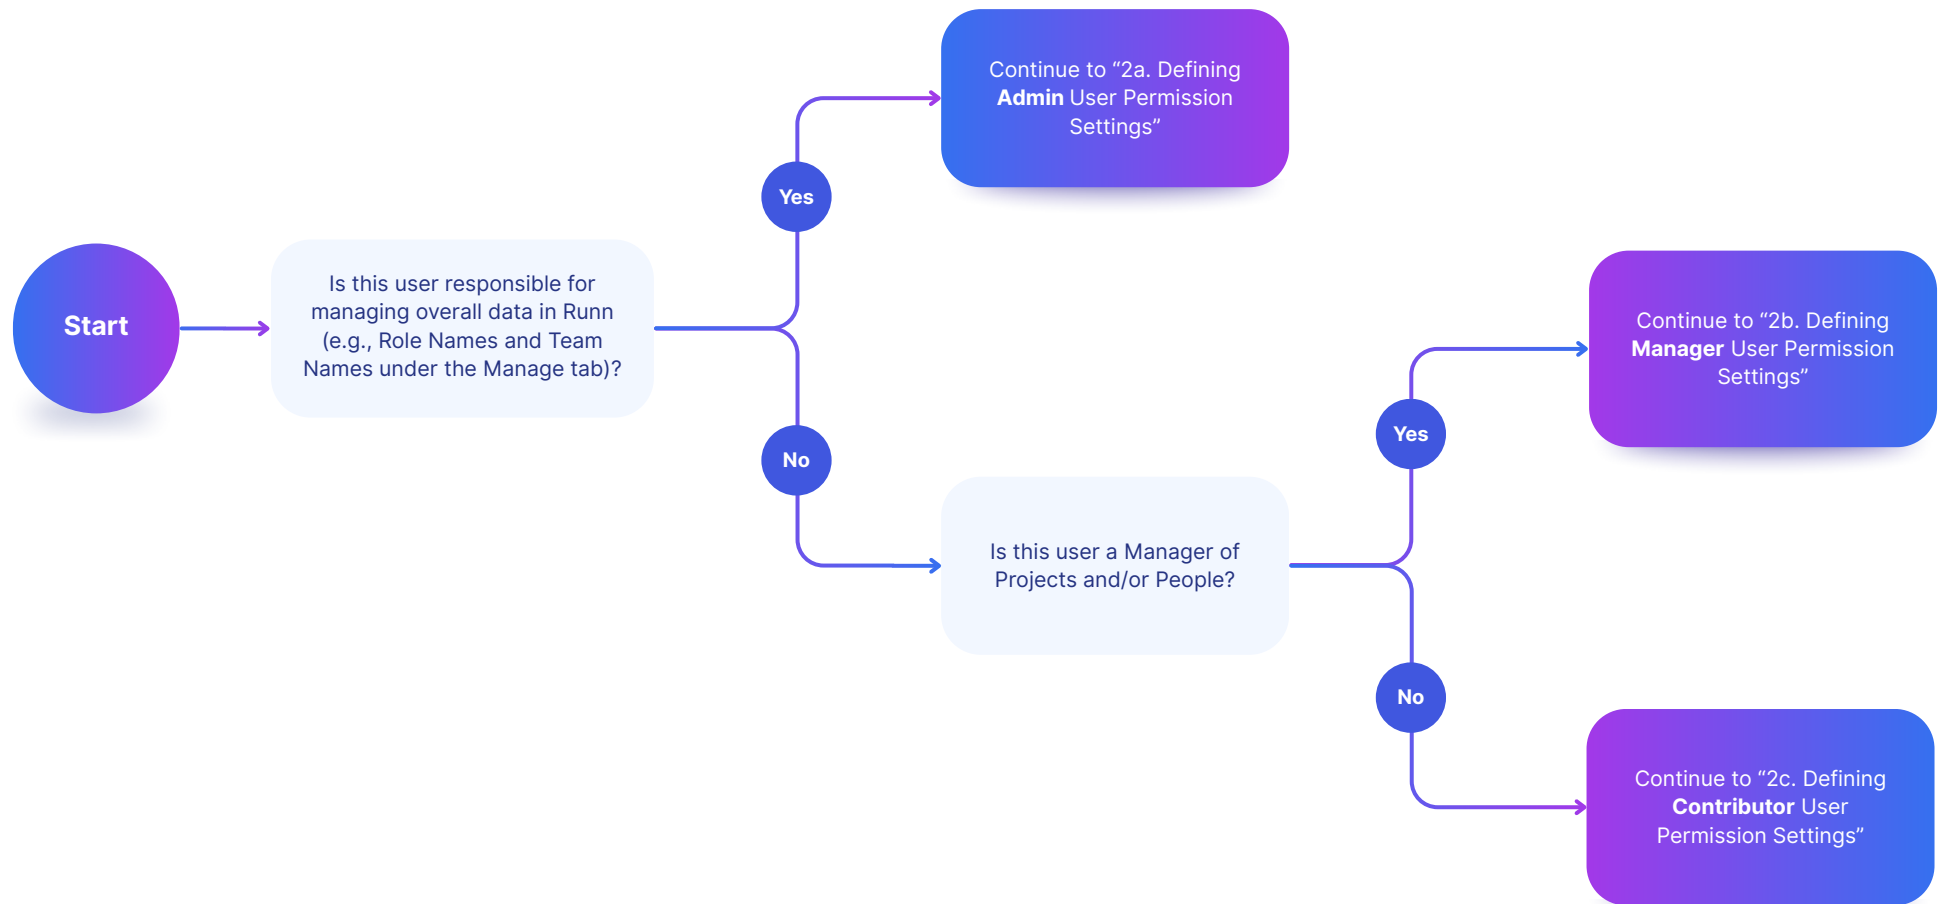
Start

Is this user responsible for managing overall data in Runn (e.g., Role Names and Team Names under the Manage tab)?

Yes

Continue to “2a. Defining **Admin** User Permission Settings”

No

Is this user a Manager of Projects and/or People?

Yes

Continue to “2b. Defining **Manager** User Permission Settings”

No

Continue to “2c. Defining **Contributor** User Permission Settings”